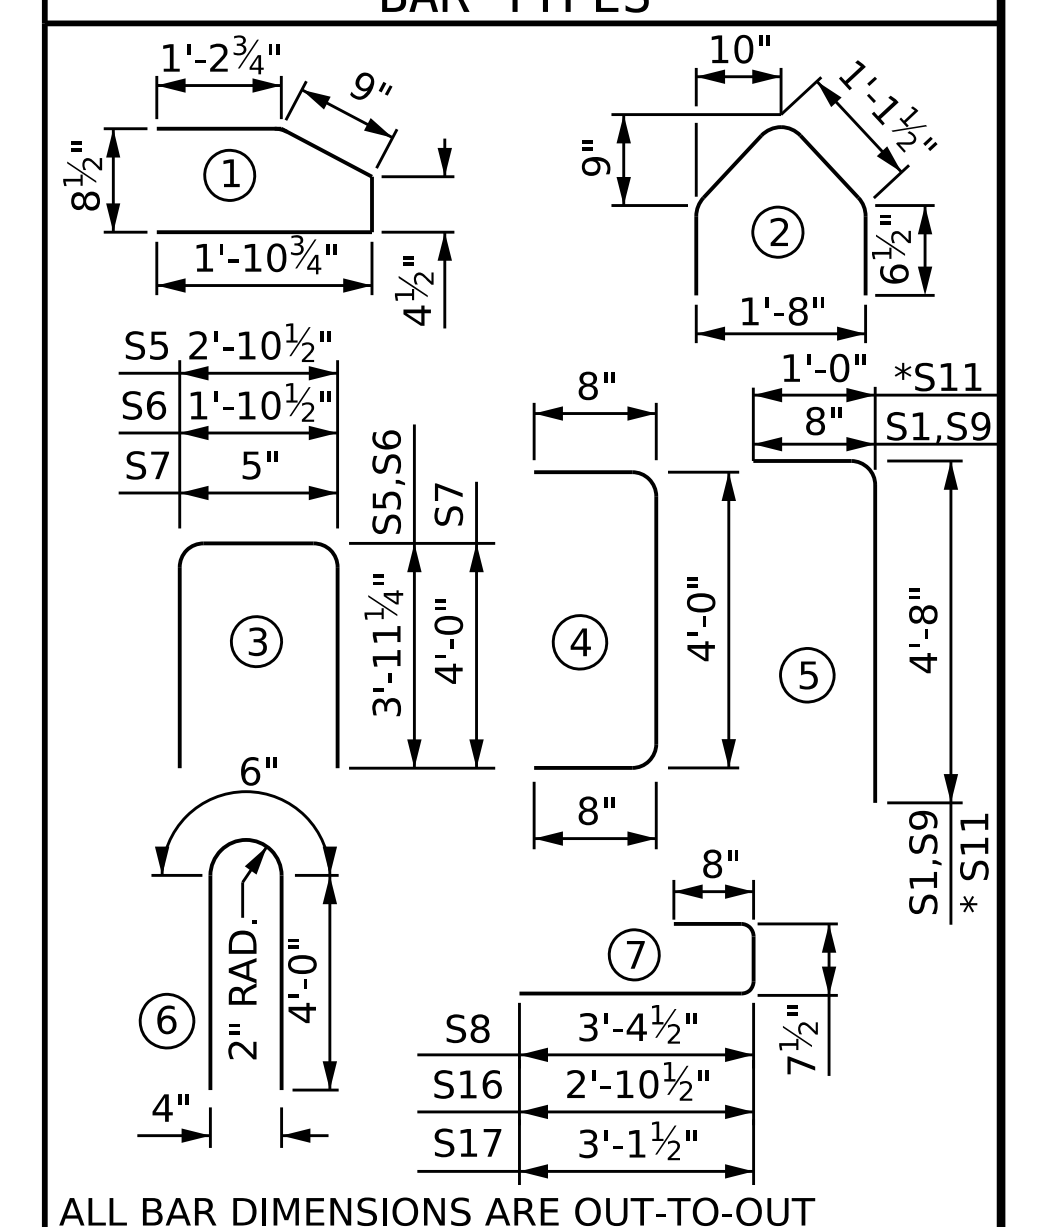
BAR TYPES

$1'-2\frac{3}{4}"$
9"
$8\frac{1}{2}"$
①
$1'-10\frac{3}{4}"$
$4\frac{1}{2}"$

10"
$1'-1\frac{1}{2}"$
9"
②
$6\frac{1}{2}"$
1'-8"

| S5 | $2'-10\frac{1}{2}"$ |
|---|---|
| S6 | $1'-10\frac{1}{2}"$ |
| S7 | 5" |

S5,S6
S7
③
$3'-11\frac{1}{4}"$
4'-0"

8"
④
4'-0"
8"

1'-0"
*S11
8"
S1,S9
⑤
4'-8"
S1,S9
* S11

6"
2" RAD.
4'-0"
⑥
4"

8"
⑦
$7\frac{1}{2}"$

| S8 | $3'-4\frac{1}{2}"$ |
|---|---|
| S16 | $2'-10\frac{1}{2}"$ |
| S17 | $3'-1\frac{1}{2}"$ |

ALL BAR DIMENSIONS ARE OUT-TO-OUT